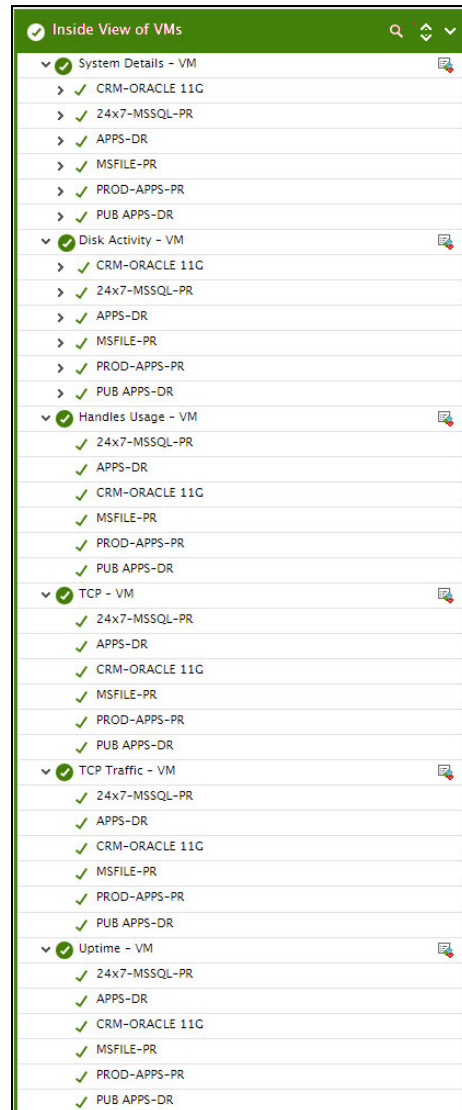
Inside View of VMs

System Details - VM
CRM-ORACLE 11G
24x7-MSSQL-PR
APPS-DR
MSFILE-PR
PROD-APPS-PR
PUB APPS-DR

Disk Activity - VM
CRM-ORACLE 11G
24x7-MSSQL-PR
APPS-DR
MSFILE-PR
PROD-APPS-PR
PUB APPS-DR

Handles Usage - VM
24x7-MSSQL-PR
APPS-DR
CRM-ORACLE 11G
MSFILE-PR
PROD-APPS-PR
PUB APPS-DR

TCP - VM
24x7-MSSQL-PR
APPS-DR
CRM-ORACLE 11G
MSFILE-PR
PROD-APPS-PR
PUB APPS-DR

TCP Traffic - VM
24x7-MSSQL-PR
APPS-DR
CRM-ORACLE 11G
MSFILE-PR
PROD-APPS-PR
PUB APPS-DR

Uptime - VM
24x7-MSSQL-PR
APPS-DR
CRM-ORACLE 11G
MSFILE-PR
PROD-APPS-PR
PUB APPS-DR